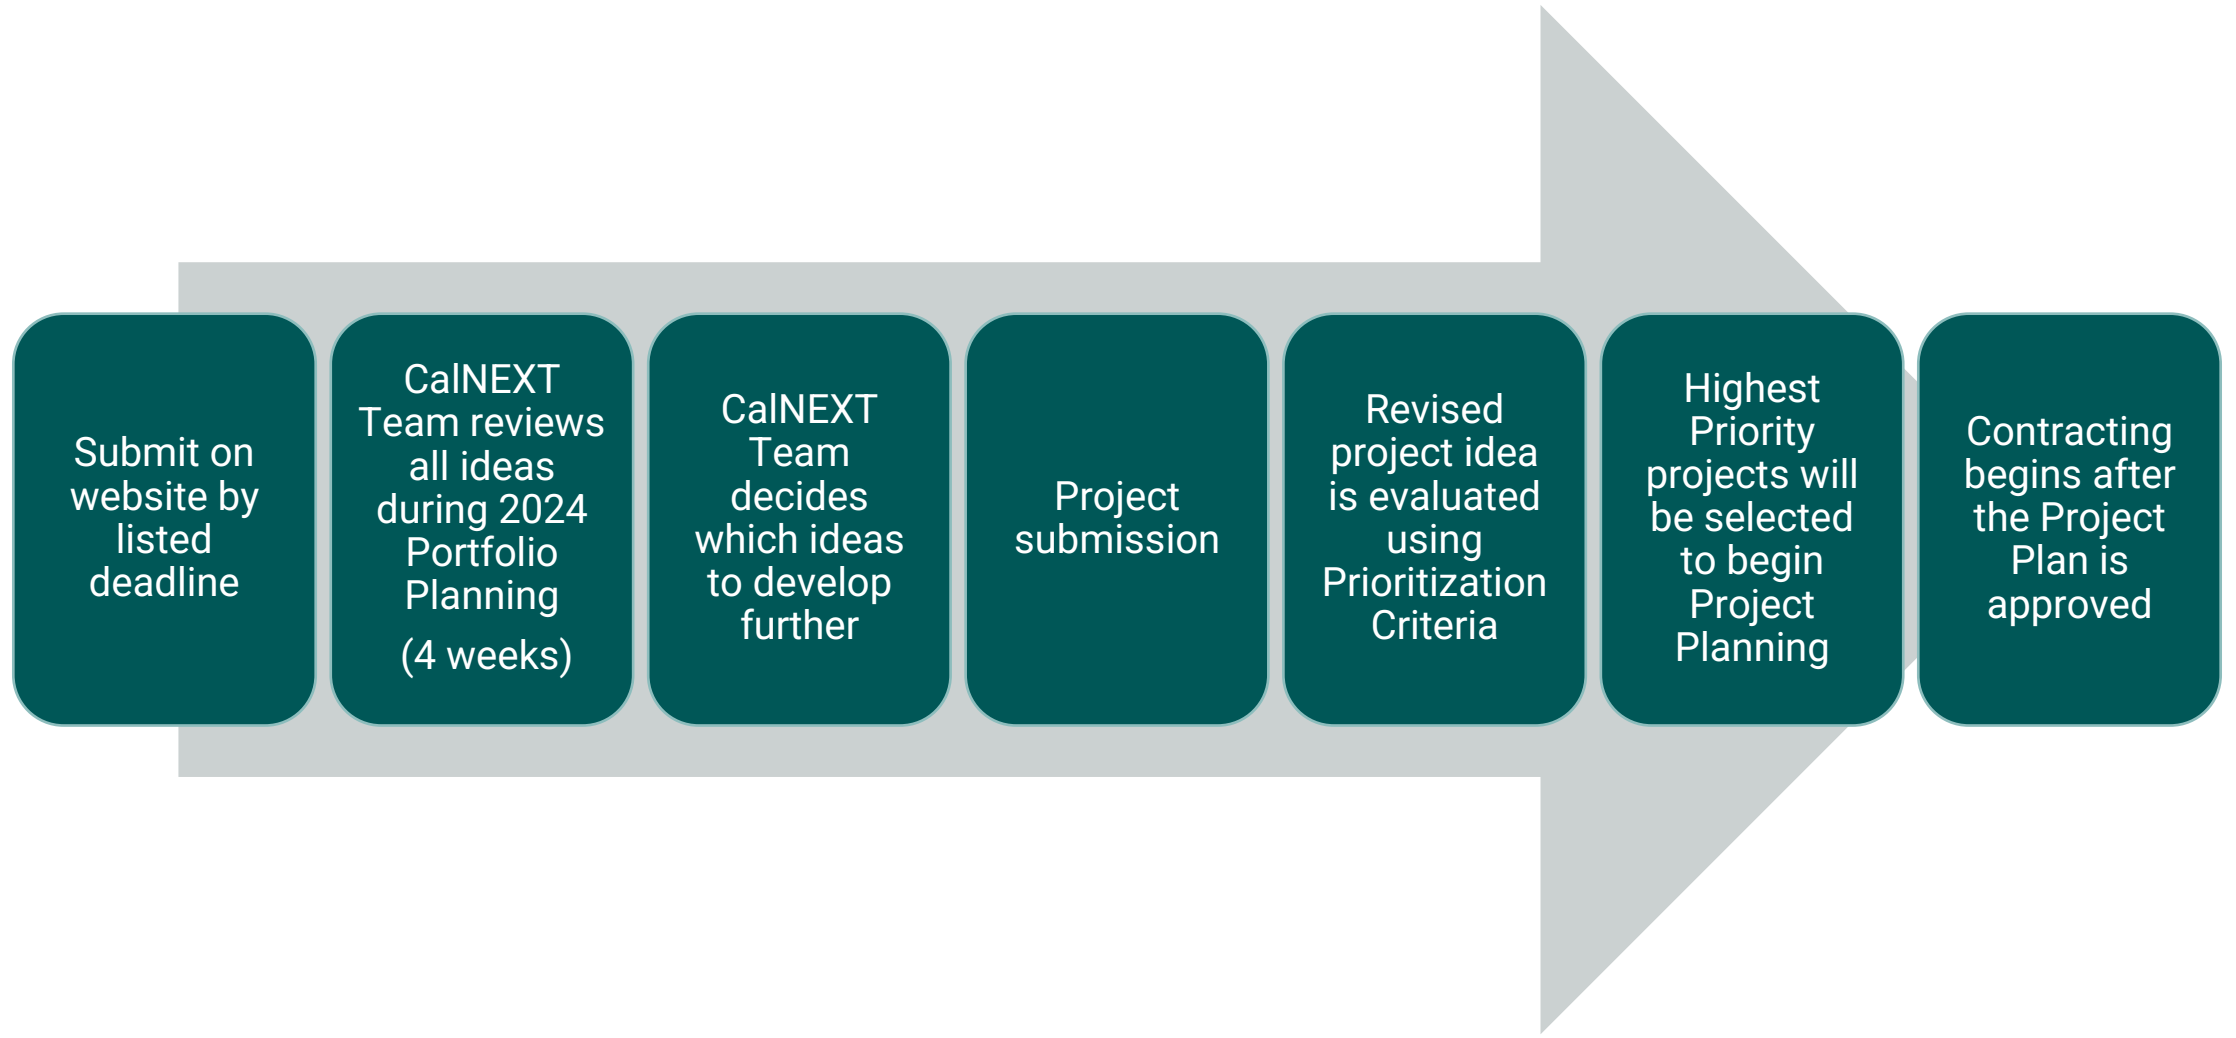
Submit on website by listed deadline

CalNEXT Team reviews all ideas during 2024 Portfolio Planning

(4 weeks)

CalNEXT Team decides which ideas to develop further

Project submission

Revised project idea is evaluated using Prioritization Criteria

Highest Priority projects will be selected to begin Project Planning

Contracting begins after the Project Plan is approved